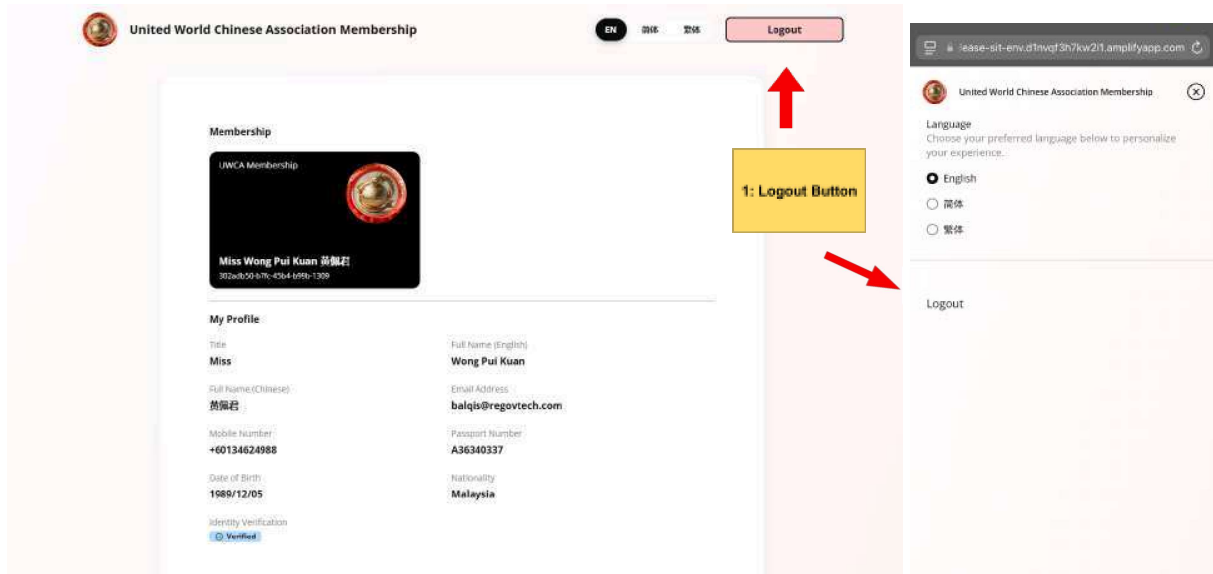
United World Chinese Association Membership

EN 简体 繁体 Logout

Membership

UWCA Membership

Miss Wong Pui Kuan 黄佩君
302adb50-b7fc-45b4-b95b-1309

My Profile

Title
Miss

Full Name (English)
Wong Pui Kuan

Full Name (Chinese)
黄佩君

Email Address
balqis@regovtech.com

Mobile Number
+60134624988

Passport Number
A36340337

Date of Birth
1989/12/05

Nationality
Malaysia

Identity Verification
Verified

1: Logout Button

lease-sit-env.d1nvqf3h7kw2i1.amplifyapp.com

United World Chinese Association Membership

Language
Choose your preferred language below to personalize your experience.

English
简体
繁体

Logout